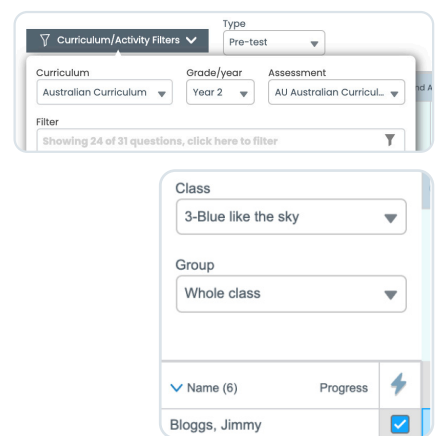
Curriculum/Activity Filters

Type
Pre-test

Curriculum
Australian Curriculum

Grade/year
Year 2

Assessment
AU Australian Curricul...

nd A

Filter
Showing 24 of 31 questions, click here to filter

Class
3-Blue like the sky

Group
Whole class

Name (6)
Progress

Bloggs, Jimmy